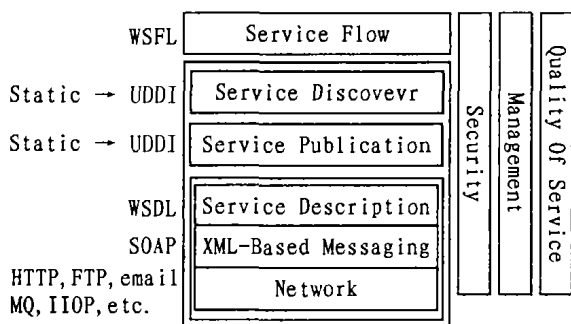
WSFL | Service Flow
Static → UDDI | Service Discovevr
Static → UDDI | Service Publication
WSDL | Service Description
SOAP | XML-Based Messaging
HTTP, FTP, email MQ, IIOP, etc. | Network

Security

Management

Quality Of Service